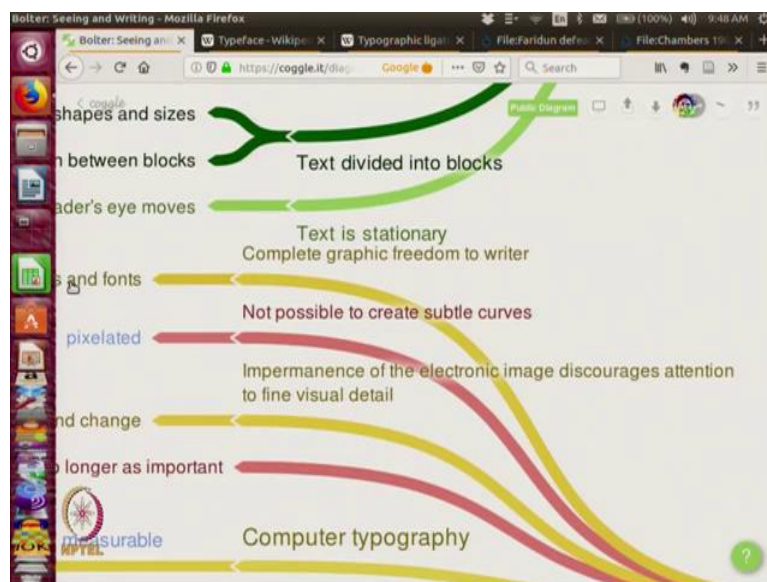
Bolter: Seeing and Writing - Mozilla Firefox

(100%) 9:48 AM

Bolter: Seeing and ×
Typeface - Wikipe ×
Typographic ligat ×
File:Faridun defe ×
File:Chambers 19 ×

https://coggle.it/diag
Google
Search

< coggle
Public Diagram

shapes and sizes

n between blocks

Text divided into blocks

ader's eye moves

Text is stationary

Complete graphic freedom to writer

s and fonts

Not possible to create subtle curves

pixelated

Impermanence of the electronic image discourages attention to fine visual detail

nd change

longer as important

NPTEL

measurable

Computer typography

?